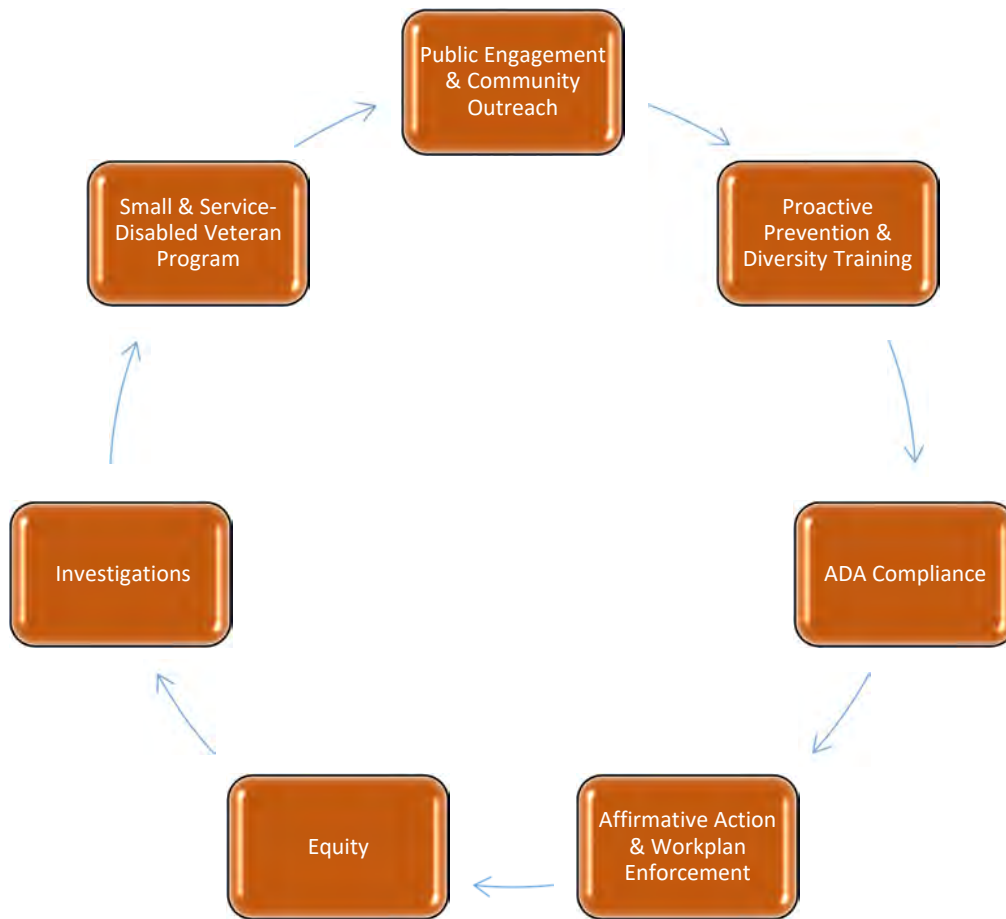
Public Engagement & Community Outreach

Proactive Prevention & Diversity Training

ADA Compliance

Affirmative Action & Workplan Enforcement

Equity

Investigations

Small & Service-Disabled Veteran Program